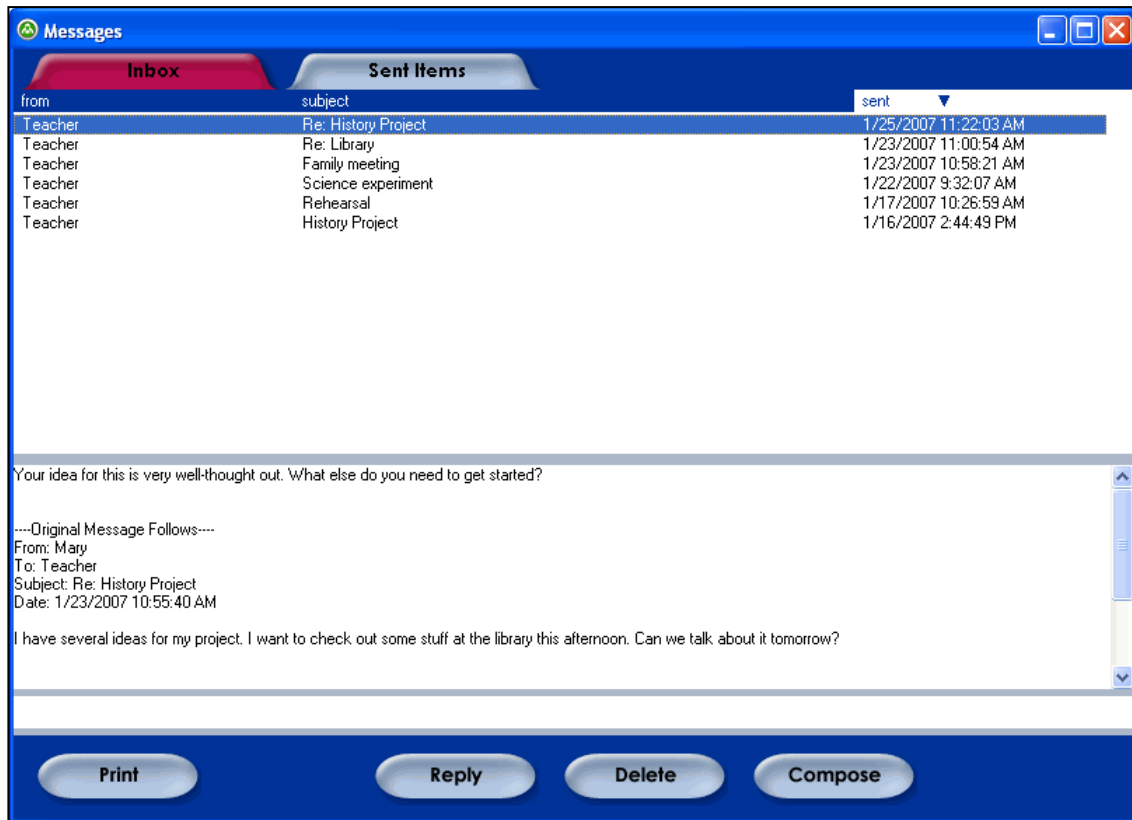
Messages

Inbox | Sent Items

| from | subject | sent |
|---|---|---|
| Teacher | Re: History Project | 1/25/2007 11:22:03 AM |
| Teacher | Re: Library | 1/23/2007 11:00:54 AM |
| Teacher | Family meeting | 1/23/2007 10:58:21 AM |
| Teacher | Science experiment | 1/22/2007 9:32:07 AM |
| Teacher | Rehearsal | 1/17/2007 10:26:59 AM |
| Teacher | History Project | 1/16/2007 2:44:49 PM |

Your idea for this is very well-thought out. What else do you need to get started?

----Original Message Follows----
From: Mary
To: Teacher
Subject: Re: History Project
Date: 1/23/2007 10:55:40 AM

I have several ideas for my project. I want to check out some stuff at the library this afternoon. Can we talk about it tomorrow?

Print Reply Delete Compose